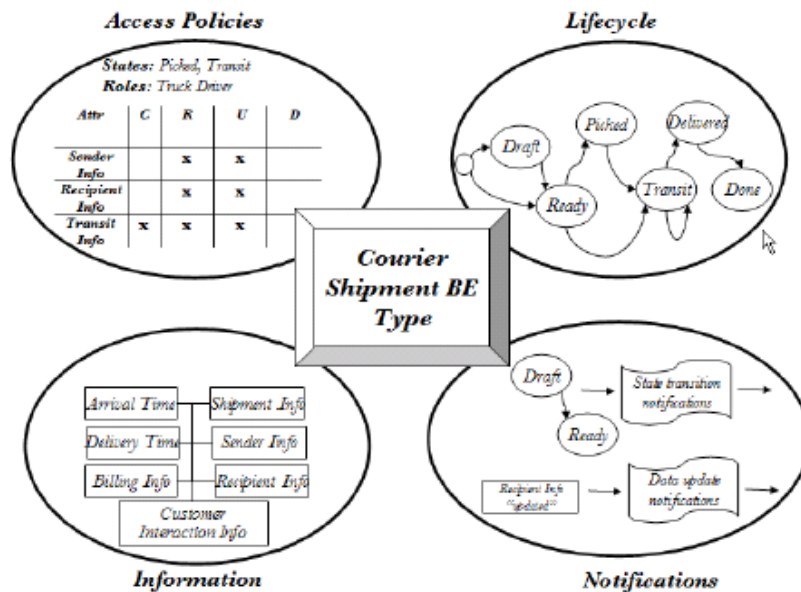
Access Policies

States: Picked, Transit
Roles: Truck Driver

| Attr | C | R | U | D |
|---|---|---|---|---|
| Sender Info | | x | x | |
| Recipient Info | | x | x | |
| Transit Info | x | x | x | |

Lifecycle

Draft
Picked
Delivered
Ready
Transit
Done

Courier Shipment BE Type

Arrival Time
Shipment Info
Delivery Time
Sender Info
Billing Info
Recipient Info
Customer Interaction Info

Information

Draft
Ready
State transition notifications
Recipient Info "updated"
Data update notifications

Notifications